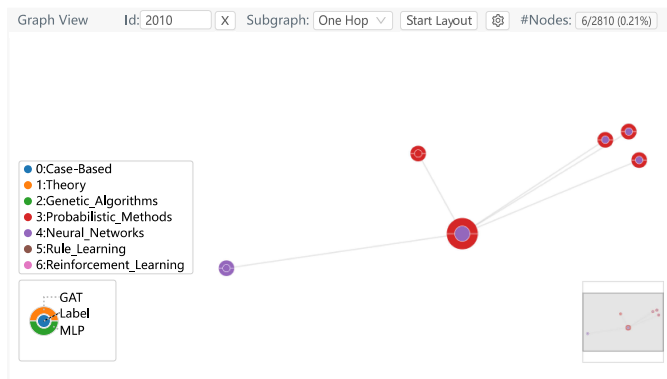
Graph View Id: 2010 X Subgraph: One Hop Start Layout #Nodes: 6/2810 (0.21%)

0:Case-Based
1:Theory
2:Genetic_Algorithms
3:Probabilistic_Methods
4:Neural_Networks
5:Rule_Learning
6:Reinforcement_Learning

GAT
Label
MLP